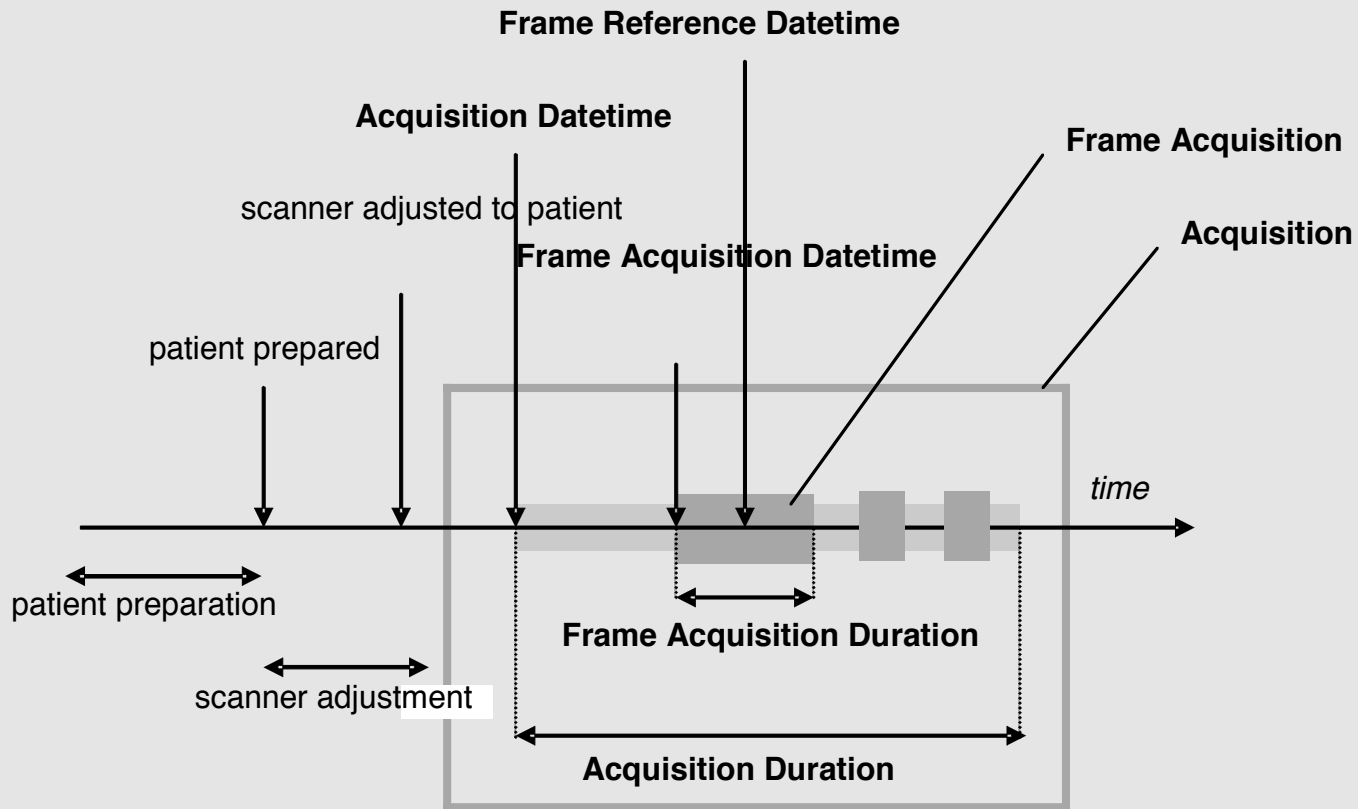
Frame Reference Datetime

Acquisition Datetime

Frame Acquisition

scanner adjusted to patient

Acquisition

Frame Acquisition Datetime

patient prepared

time

patient preparation

Frame Acquisition Duration

scanner adjustment

Acquisition Duration